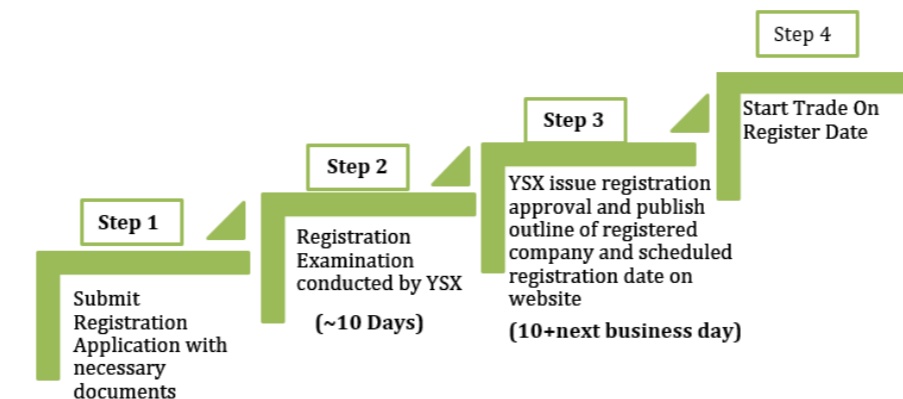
Step 1

Submit Registration Application with necessary documents

Step 2

Registration Examination conducted by YSX

(~10 Days)

Step 3

YSX issue registration approval and publish outline of registered company and scheduled registration date on website

(10+next business day)

Step 4

Start Trade On Register Date